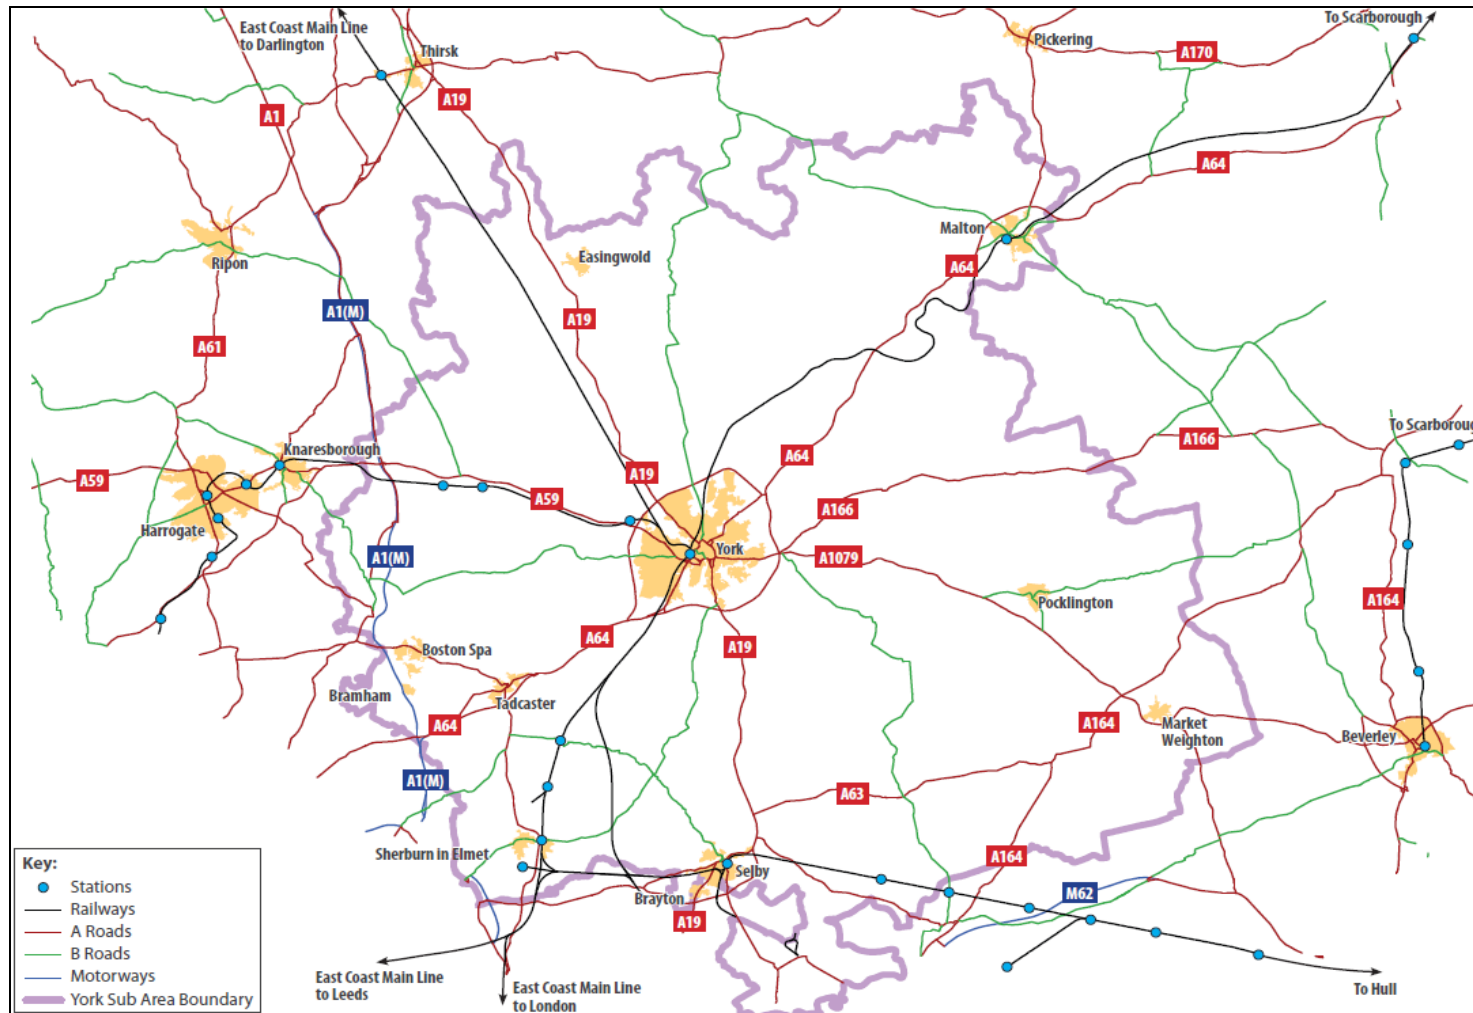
East Coast Main Line
to Darlington

Thirsk

Pickering

To Scarborough

A170

A19

A1

A64

Ripon

Easingwold

Malton

A64

A1(M)

A19

A61

Knaresborough

A19

A64

A166

To Scarborough

A59

A59

Harrogate

A166

A1(M)

York

A1079

Pocklington

A164

A64

A19

Boston Spa

Bramham

Tadcaster

A64

A164

Market
Weighton

Beverley

A1(M)

A63

Sherburn in Elmet

A164

Selby

M62

Brayton

A19

Key:
Stations
Railways
A Roads
B Roads
Motorways
York Sub Area Boundary

East Coast Main Line
to Leeds

East Coast Main Line
to London

To Hull